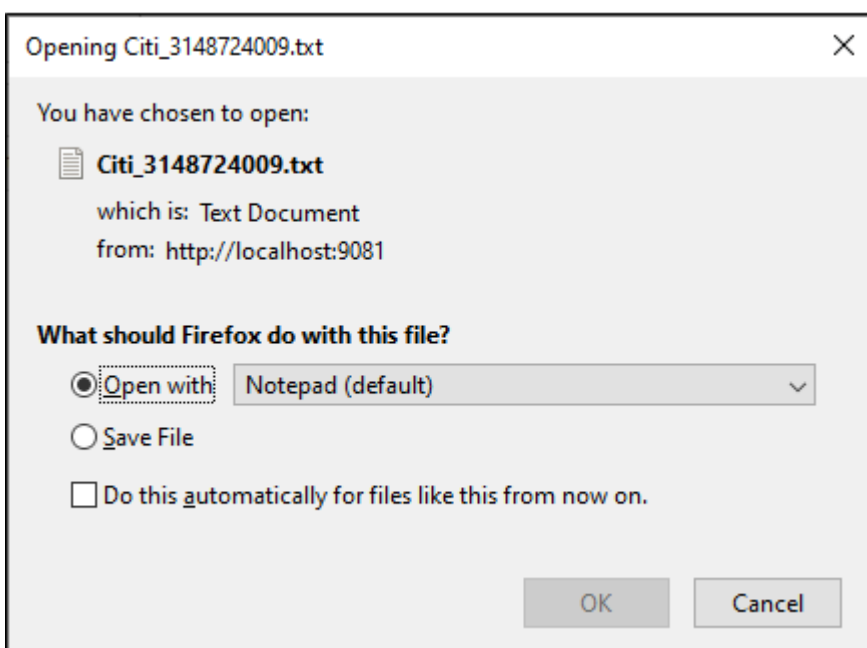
Opening Citi_3148724009.txt

×

You have chosen to open:

Citi_3148724009.txt

which is: Text Document

from: http://localhost:9081

What should Firefox do with this file?

Open with Notepad (default)

Save File

Do this automatically for files like this from now on.

OK

Cancel